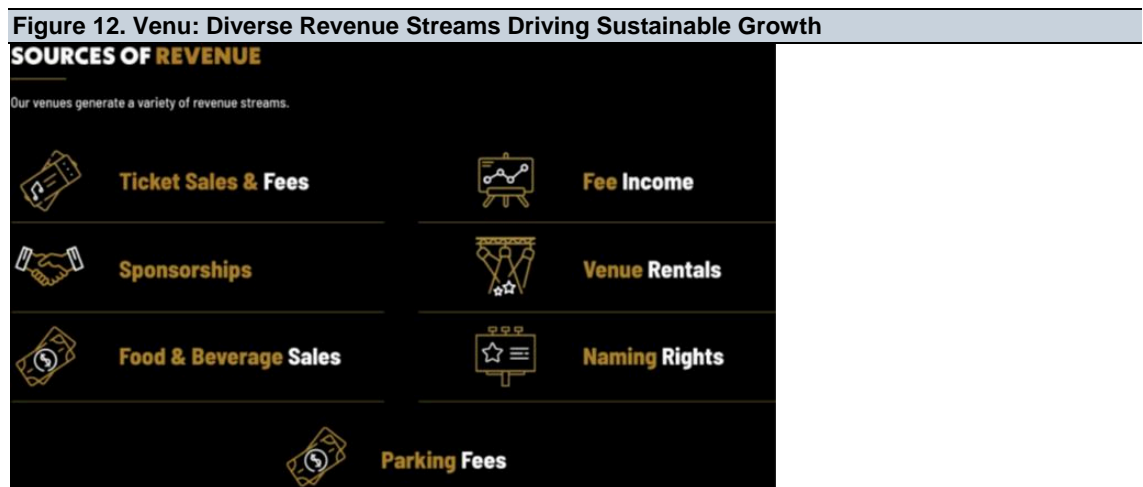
Figure 12. Venu: Diverse Revenue Streams Driving Sustainable Growth

SOURCES OF REVENUE

Our venues generate a variety of revenue streams.

Ticket Sales & Fees

Fee Income

Sponsorships

Venue Rentals

Food & Beverage Sales

Naming Rights

Parking Fees